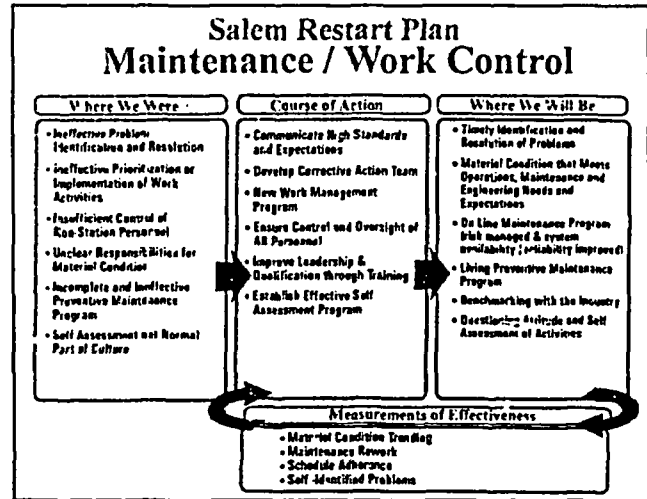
Salem Restart Plan
Maintenance / Work Control

Where We Were

- Ineffective Problem Identification and Resolution
- Ineffective Prioritization or Implementation of Work Activities
- Insufficient Control of Non-Station Personnel
- Unclear Responsibilities for Material Condition
- Incomplete and Ineffective Preventive Maintenance Program
- Self Assessment not Normal Part of Culture

Course of Action

- Communicate High Standards and Expectations
- Develop Corrective Action Team
- New Work Management Program
- Ensure Control and Oversight of All Personnel
- Improve Leadership & Qualification through Training
- Establish Effective Self Assessment Program

Where We Will Be

- Timely Identification and Resolution of Problems
- Material Condition that Meets Operations, Maintenance and Engineering Needs and Expectations
- On Line Maintenance Program (risk managed & system availability / reliability improved)
- Living Preventive Maintenance Program
- Benchmarking with the Industry
- Questioning Attitude and Self Assessment of Activities

Measurements of Effectiveness

- Material Condition Trending
- Maintenance Rework
- Schedule Adherence
- Self-Identified Problems